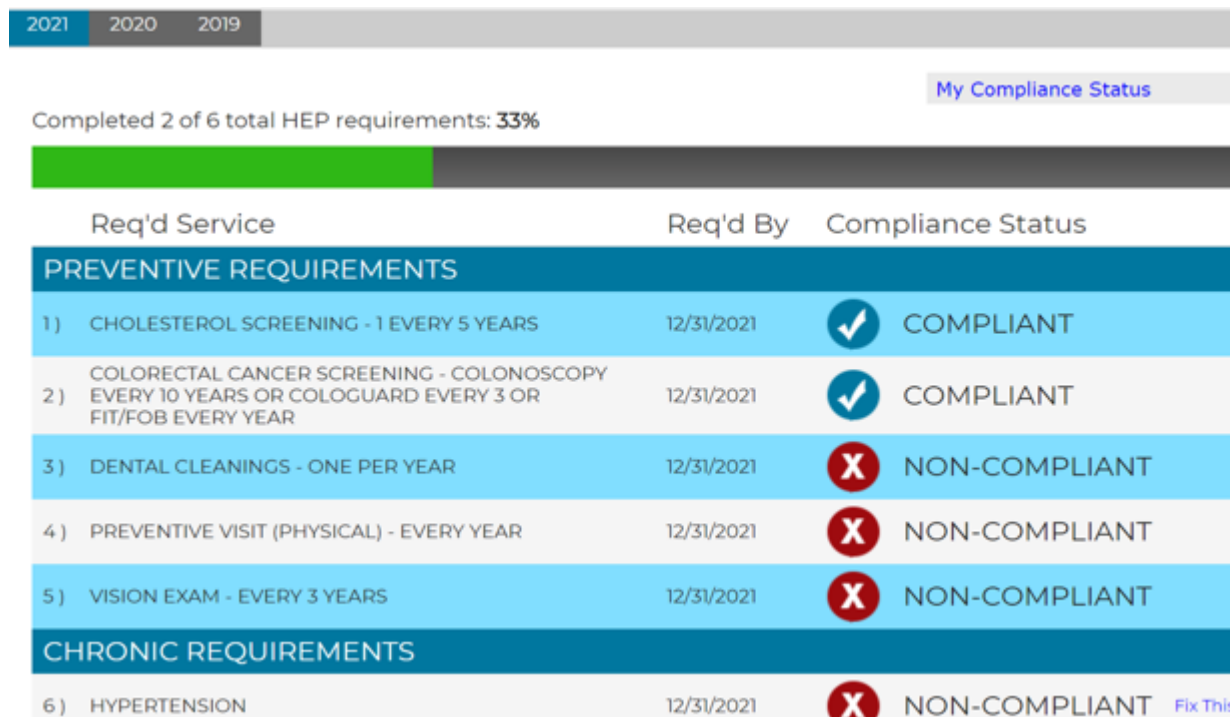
2021 2020 2019

My Compliance Status

Completed 2 of 6 total HEP requirements: 33%

| | Req'd Service | Req'd By | Compliance Status |
|---|---|---|---|
| PREVENTIVE REQUIREMENTS | | | |
| 1 ) | CHOLESTEROL SCREENING - 1 EVERY 5 YEARS | 12/31/2021 | COMPLIANT |
| 2 ) | COLORECTAL CANCER SCREENING - COLONOSCOPY EVERY 10 YEARS OR COLOGUARD EVERY 3 OR FIT/FOB EVERY YEAR | 12/31/2021 | COMPLIANT |
| 3 ) | DENTAL CLEANINGS - ONE PER YEAR | 12/31/2021 | X NON-COMPLIANT |
| 4 ) | PREVENTIVE VISIT (PHYSICAL) - EVERY YEAR | 12/31/2021 | X NON-COMPLIANT |
| 5 ) | VISION EXAM - EVERY 3 YEARS | 12/31/2021 | X NON-COMPLIANT |
| CHRONIC REQUIREMENTS | | | |
| 6 ) | HYPERTENSION | 12/31/2021 | X NON-COMPLIANT Fix This |